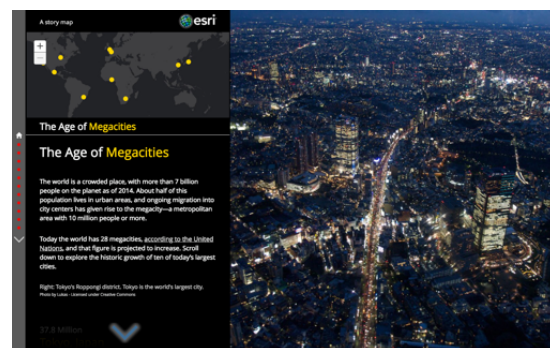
A story map

esri

+
−

The Age of Megacities

The Age of Megacities

The world is a crowded place, with more than 7 billion people on the planet as of 2014. About half of this population lives in urban areas, and ongoing migration into city centers has given rise to the megacity—a metropolitan area with 10 million people or more.

Today the world has 28 megacities, according to the United Nations, and that figure is projected to increase. Scroll down to explore the historic growth of ten of today's largest cities.

Right: Tokyo's Roppongi district. Tokyo is the world's largest city.
Photo by Lukas · Licensed under Creative Commons

37.8 Million